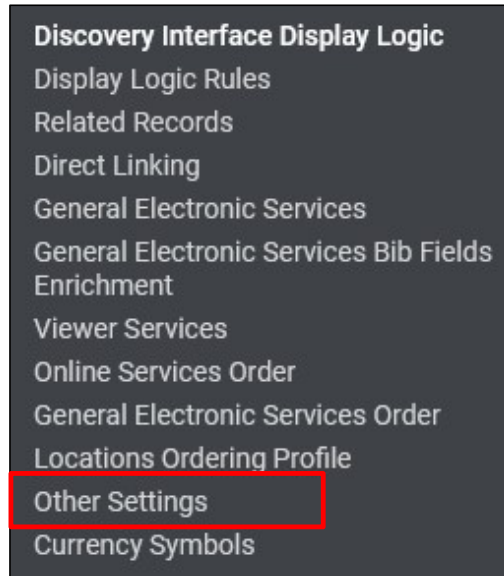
Discovery Interface Display Logic
Display Logic Rules
Related Records
Direct Linking
General Electronic Services
General Electronic Services Bib Fields Enrichment
Viewer Services
Online Services Order
General Electronic Services Order
Locations Ordering Profile
Other Settings
Currency Symbols